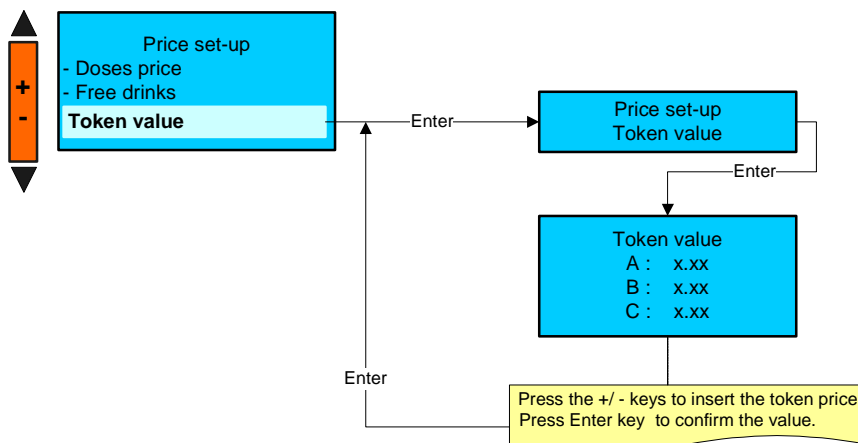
+
-

Price set-up
- Doses price
- Free drinks
Token value

Enter

Price set-up
Token value

Enter

Token value
A : x.xx
B : x.xx
C : x.xx

Enter

Press the +/ - keys to insert the token price
Press Enter key to confirm the value.